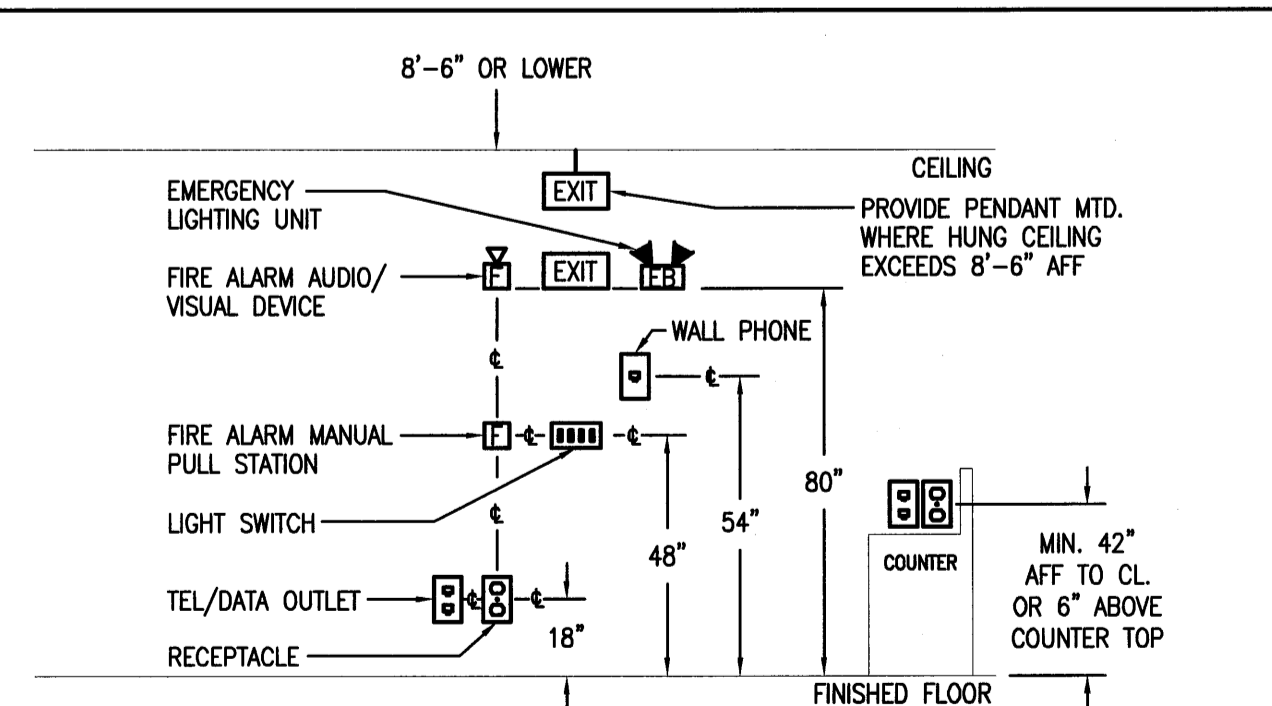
8'–6" OR LOWER

CEILING

EMERGENCY LIGHTING UNIT

EXIT

PROVIDE PENDANT MTD. WHERE HUNG CEILING EXCEEDS 8'–6" AFF

FIRE ALARM AUDIO/ VISUAL DEVICE

F

EXIT

EB

WALL PHONE

¢

¢

FIRE ALARM MANUAL PULL STATION

F

¢

¢

80"

LIGHT SWITCH

¢

54"

48"

COUNTER

MIN. 42" AFF TO CL. OR 6" ABOVE COUNTER TOP

TEL/DATA OUTLET

¢

¢

18"

RECEPTACLE

FINISHED FLOOR